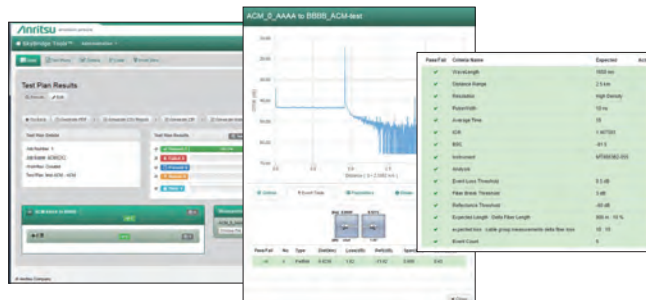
Anritsu

Test Plan Results

Test Plan Details

Test Plan Results

Job Number: 1

ACM_0_AAAA to BBBB_ACM-test

Distance ( 3 = 2.083 m/s )

Pass/Fail | No | Type | Distance | Loss(dB) | Refl.(dB) | Span

| Pass/Fail | Criteria Name | Expected |
|---|---|---|
| ✔ | Wavelength | 1550 nm |
| ✔ | Distance Range | 2.5 km |
| ✔ | Resolution | High Density |
| ✔ | Pulse Width | 10 ns |
| ✔ | Average Time | 30 |
| ✔ | IOR | 1.467000 |
| ✔ | BSC | -81.5 |
| ✔ | Instrument | MT9083B2-053 |
| ✔ | Analysis | |
| ✔ | Event Loss Threshold | 0.2 dB |
| ✔ | Fiber Break Threshold | 3 dB |
| ✔ | Reflectance Threshold | -60 dB |
| ✔ | Expected Length Delta Fiber Length | 800 m 10 % |
| ✔ | expected loss cable group measurements delta fiber loss | 10 10 |
| ✔ | Event Count | 6 |

Anritsu Company